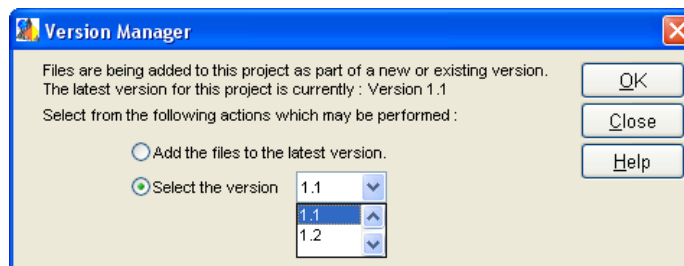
Version Manager

Files are being added to this project as part of a new or existing version.
The latest version for this project is currently : Version 1.1

Select from the following actions which may be performed :

Add the files to the latest version.

Select the version 1.1

1.1
1.2

OK
Close
Help